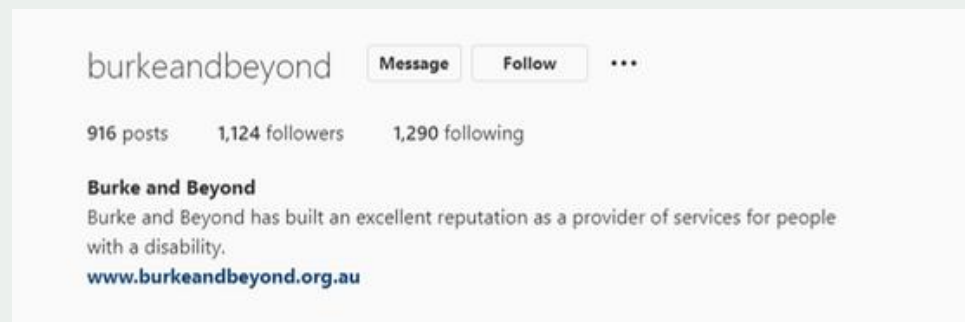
burkeandbeyond Message Follow ...

916 posts 1,124 followers 1,290 following

Burke and Beyond
Burke and Beyond has built an excellent reputation as a provider of services for people with a disability.
www.burkeandbeyond.org.au